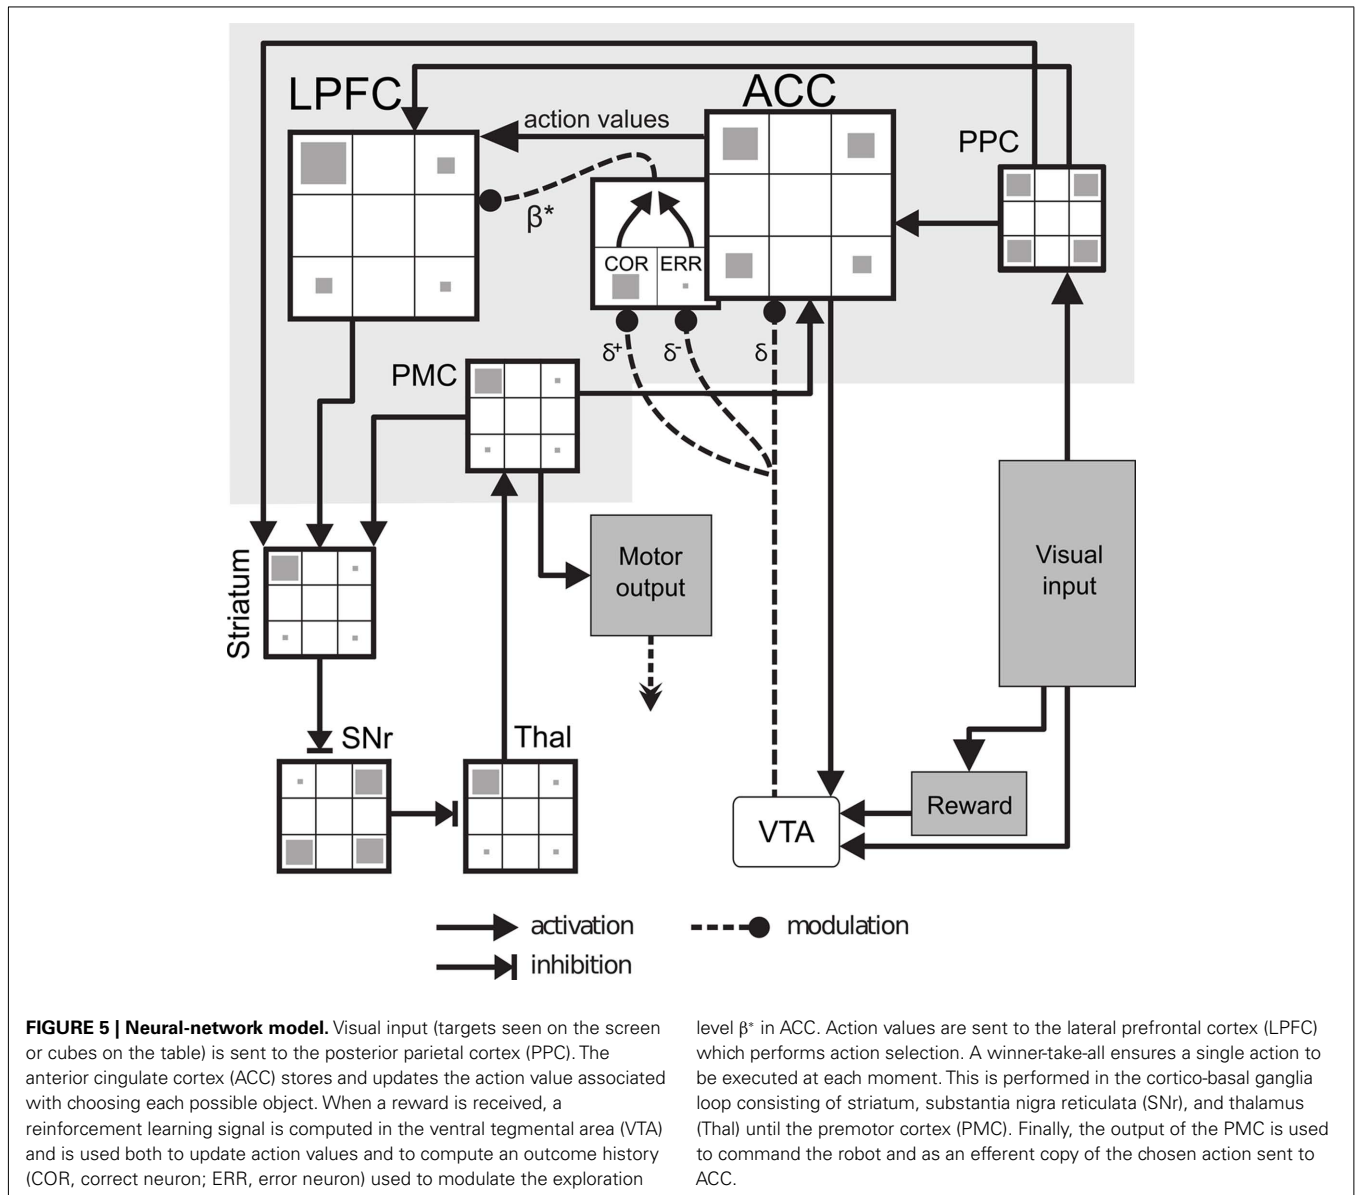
LPFC

ACC

action values

PPC

$\beta^*$

COR ERR

$\delta^+$ $\delta^-$ $\delta$

PMC

Striatum

Motor output

Visual input

SNr

Thal

Reward

VTA

activation

inhibition

modulation

**FIGURE 5 | Neural-network model.** Visual input (targets seen on the screen or cubes on the table) is sent to the posterior parietal cortex (PPC). The anterior cingulate cortex (ACC) stores and updates the action value associated with choosing each possible object. When a reward is received, a reinforcement learning signal is computed in the ventral tegmental area (VTA) and is used both to update action values and to compute an outcome history (COR, correct neuron; ERR, error neuron) used to modulate the exploration level $\beta^*$ in ACC. Action values are sent to the lateral prefrontal cortex (LPFC) which performs action selection. A winner-take-all ensures a single action to be executed at each moment. This is performed in the cortico-basal ganglia loop consisting of striatum, substantia nigra reticulata (SNr), and thalamus (Thal) until the premotor cortex (PMC). Finally, the output of the PMC is used to command the robot and as an efferent copy of the chosen action sent to ACC.